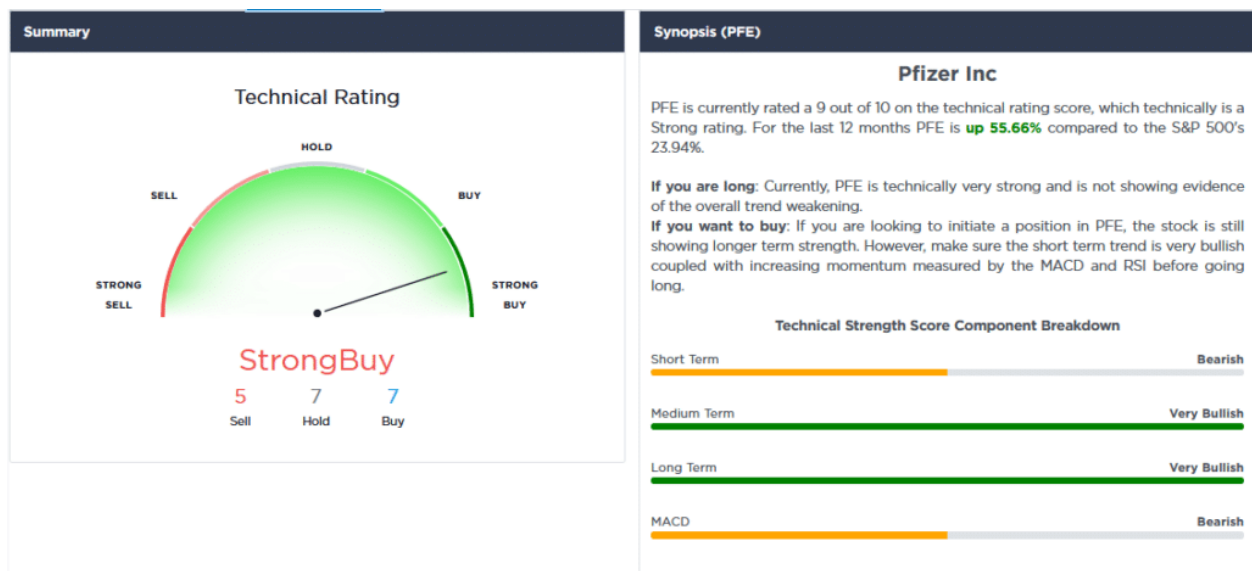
Summary

Technical Rating

HOLD

SELL

BUY

STRONG SELL

STRONG BUY

StrongBuy

5
Sell

7
Hold

7
Buy

Synopsis (PFE)

Pfizer Inc

PFE is currently rated a 9 out of 10 on the technical rating score, which technically is a Strong rating. For the last 12 months PFE is up 55.66% compared to the S&P 500's 23.94%.

If you are long: Currently, PFE is technically very strong and is not showing evidence of the overall trend weakening.
If you want to buy: If you are looking to initiate a position in PFE, the stock is still showing longer term strength. However, make sure the short term trend is very bullish coupled with increasing momentum measured by the MACD and RSI before going long.

Technical Strength Score Component Breakdown

Short Term Bearish

Medium Term Very Bullish

Long Term Very Bullish

MACD Bearish